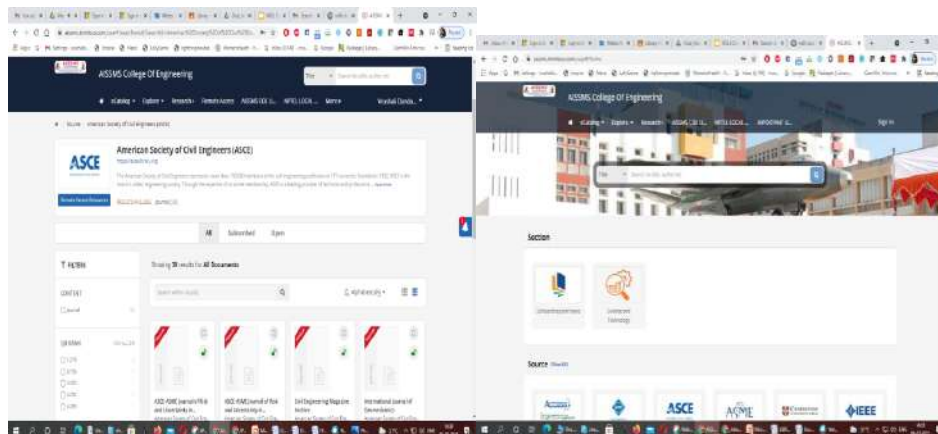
AISSMS College Of Engineering

eCatalog • Explore • Research • Remote Access • AISSMS IOE IL... • NPTEL LOCA... • More •

American Society of Civil Engineers (ASCE)

ASCE

All Subscribed Open

FILTERS

CONTENT

Showing 39 results for All Documents

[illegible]

ASCE-ASME Journal of Risk and Uncertainty in...

ASCE-ASME Journal of Risk and Uncertainty in...

Civil Engineering Magazine Archive

International Journal of Geomechanics

AISSMS College Of Engineering

eCatalog • Explore • Research • AISSMS IOE IL... • NPTEL LOCA... • IMPORTANT IL...

Sign In

Title

Section

Source

ASCE

ASME

IEEE